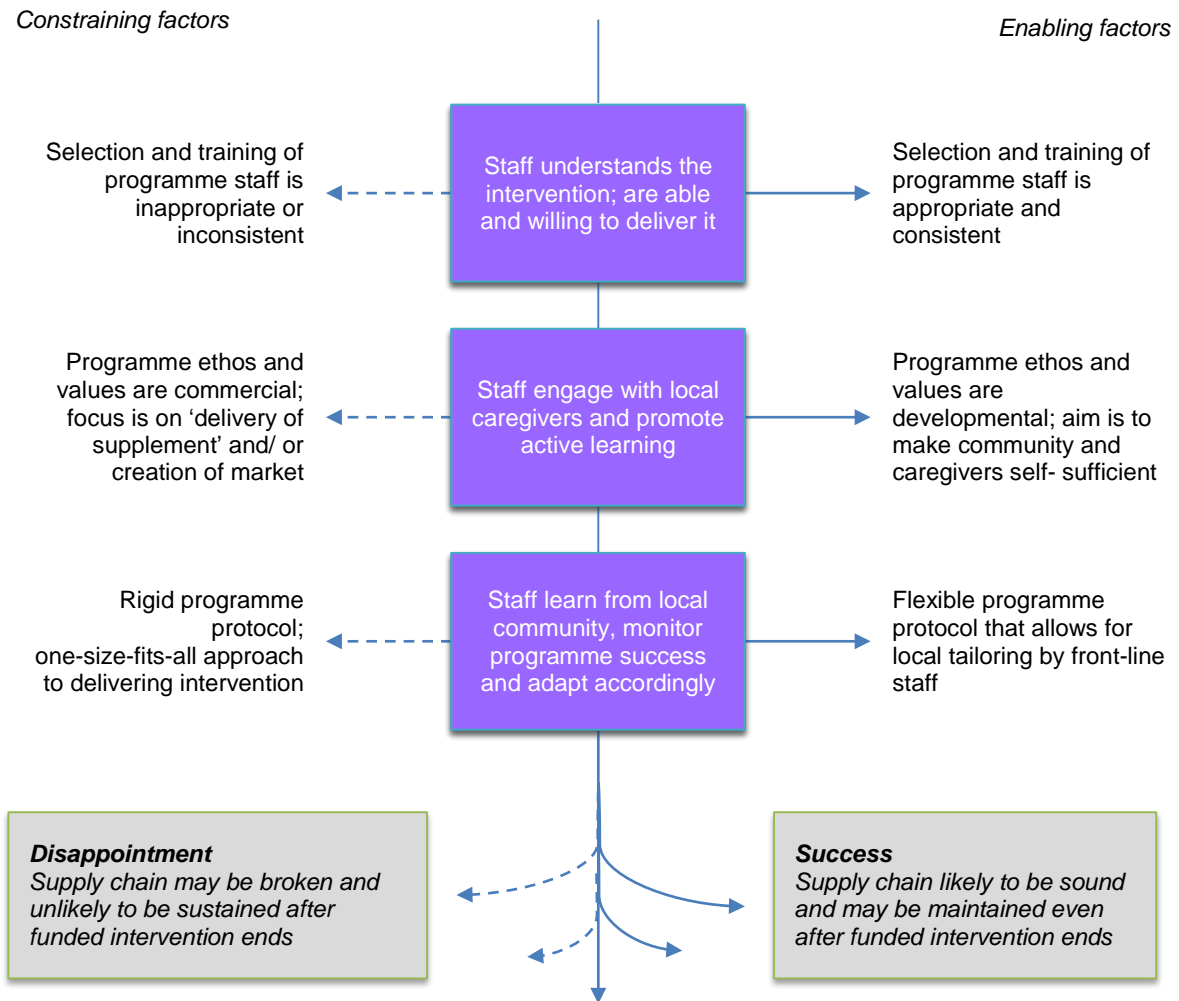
*Constraining factors*

*Enabling factors*

Staff understands the intervention; are able and willing to deliver it

Selection and training of programme staff is inappropriate or inconsistent

Selection and training of programme staff is appropriate and consistent

Staff engage with local caregivers and promote active learning

Programme ethos and values are commercial; focus is on 'delivery of supplement' and/ or creation of market

Programme ethos and values are developmental; aim is to make community and caregivers self- sufficient

Staff learn from local community, monitor programme success and adapt accordingly

Rigid programme protocol; one-size-fits-all approach to delivering intervention

Flexible programme protocol that allows for local tailoring by front-line staff

***Disappointment***
*Supply chain may be broken and unlikely to be sustained after funded intervention ends*

***Success***
*Supply chain likely to be sound and may be maintained even after funded intervention ends*